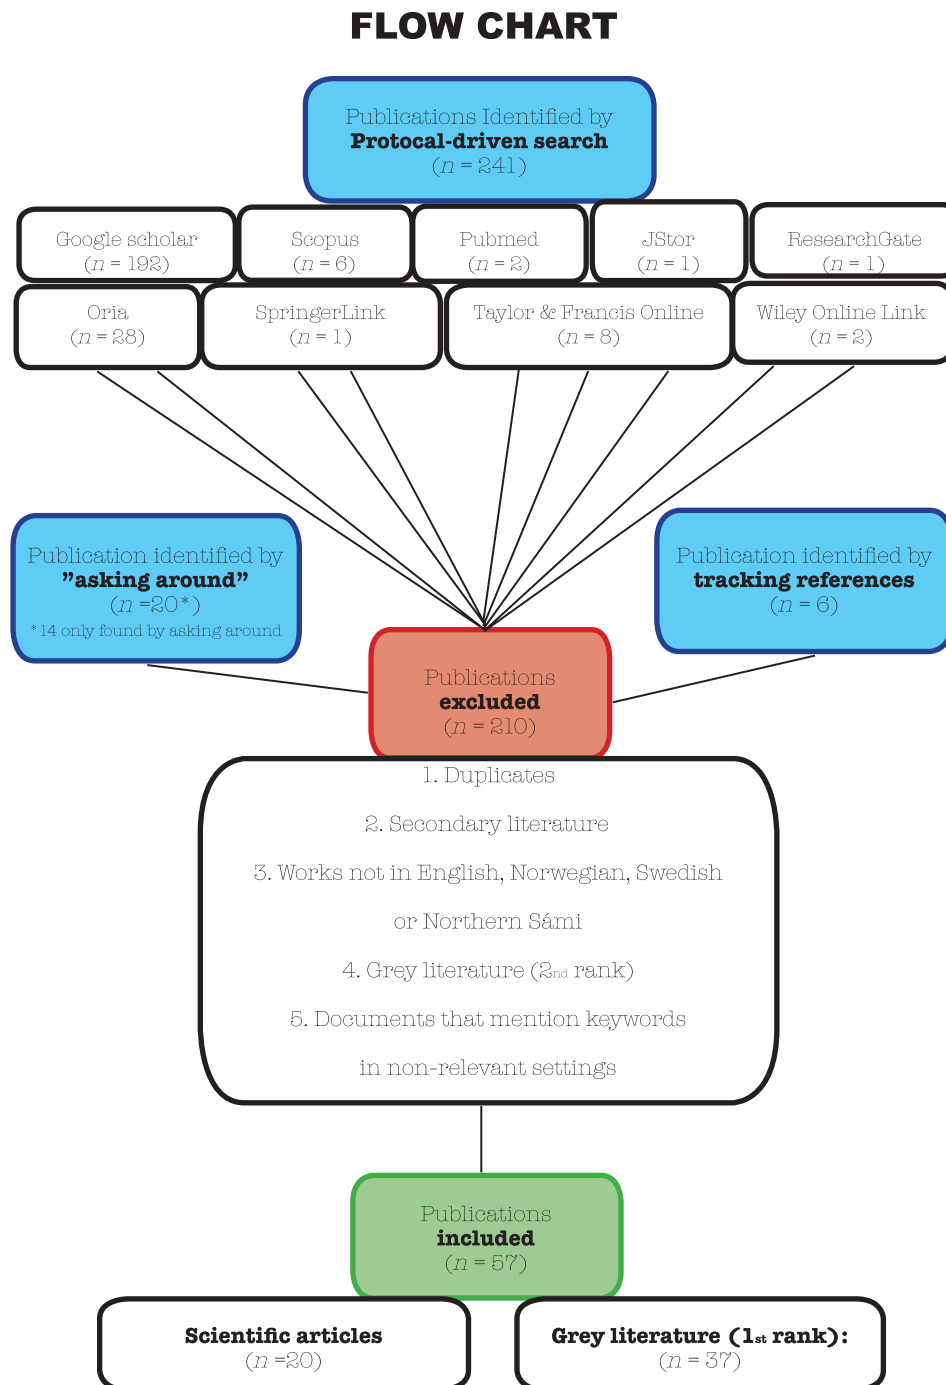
FLOW CHART

Publications Identified by
**Protocal-driven search**
($n$ = 241)

Google scholar
($n$ = 192)

Scopus
($n$ = 6)

Pubmed
($n$ = 2)

JStor
($n$ = 1)

ResearchGate
($n$ = 1)

Oria
($n$ = 28)

SpringerLink
($n$ = 1)

Taylor & Francis Online
($n$ = 8)

Wiley Online Link
($n$ = 2)

Publication identified by
**"asking around"**
($n$ =20*)
* 14 only found by asking around

Publication identified by
**tracking references**
($n$ = 6)

Publications
**excluded**
($n$ = 210)

1. Duplicates

2. Secondary literature

3. Works not in English, Norwegian, Swedish

or Northern Sámi

4. Grey literature ($2_{nd}$ rank)

5. Documents that mention keywords

in non-relevant settings

Publications
**included**
($n$ = 57)

**Scientific articles**
($n$ =20)

**Grey literature ($1_{st}$ rank):**
($n$ = 37)